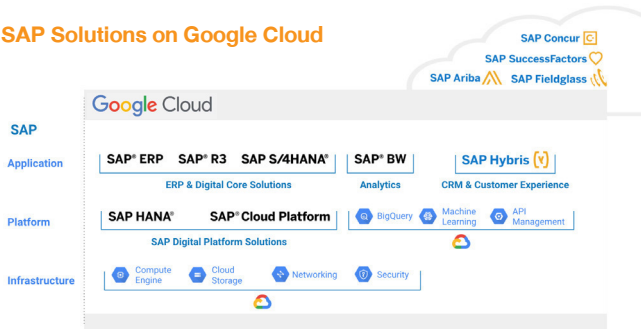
SAP Solutions on Google Cloud

SAP Concur
SAP SuccessFactors
SAP Ariba
SAP Fieldglass

Google Cloud

SAP

Application

SAP® ERP SAP® R3 SAP S/4HANA®
ERP & Digital Core Solutions

SAP® BW
Analytics

SAP Hybris
CRM & Customer Experience

Platform

SAP HANA® SAP® Cloud Platform
SAP Digital Platform Solutions

BigQuery
Machine Learning
API Management

Infrastructure

Compute Engine
Cloud Storage
Networking
Security